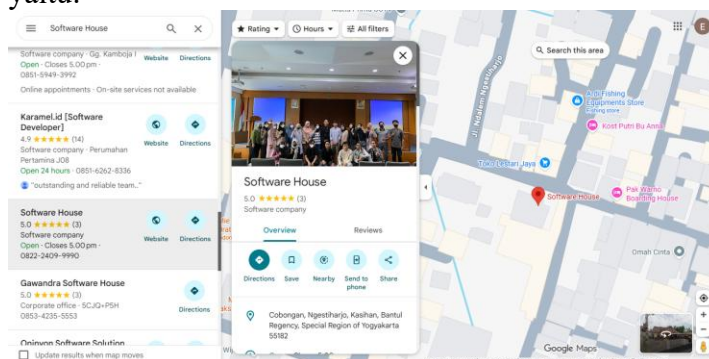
yaitu:

Software House

Software company · Gg. Kamboja I
Open · Closes 5.00 pm
0851-5949-3992
Website
Directions

Online appointments · On-site services not available

Karamel.id [Software Developer]
4.9 ★★★★★ (14)
Software company · Perumahan Pertamina J08
Open 24 hours · 0851-6262-8336
"outstanding and reliable team.."
Website
Directions

Software House
5.0 ★★★★★ (3)
Software company
Open · Closes 5.00 pm
0822-2409-9990
Website
Directions

Gawandra Software House
5.0 ★★★★★ (3)
Corporate office · 5CJQ+P5H
0853-4235-5553
Directions

Qoinvon Software Solution

Update results when map moves

Rating
Hours
All filters

Software House
5.0 ★★★★★ (3)
Software company

Overview
Reviews

Directions
Save
Nearby
Send to phone
Share

Cobongan, Ngestiharjo, Kasihan, Bantul Regency, Special Region of Yogyakarta 55182

Search this area
Jl. Nitidan Ngestiharjo
Aldi Fishing Equipments Store
Fishing store
Kost Putri Bu Anna
Toko Lestari Jaya
Software House
Pak Warno Boarding House
Omah Cinta
Google Maps
E